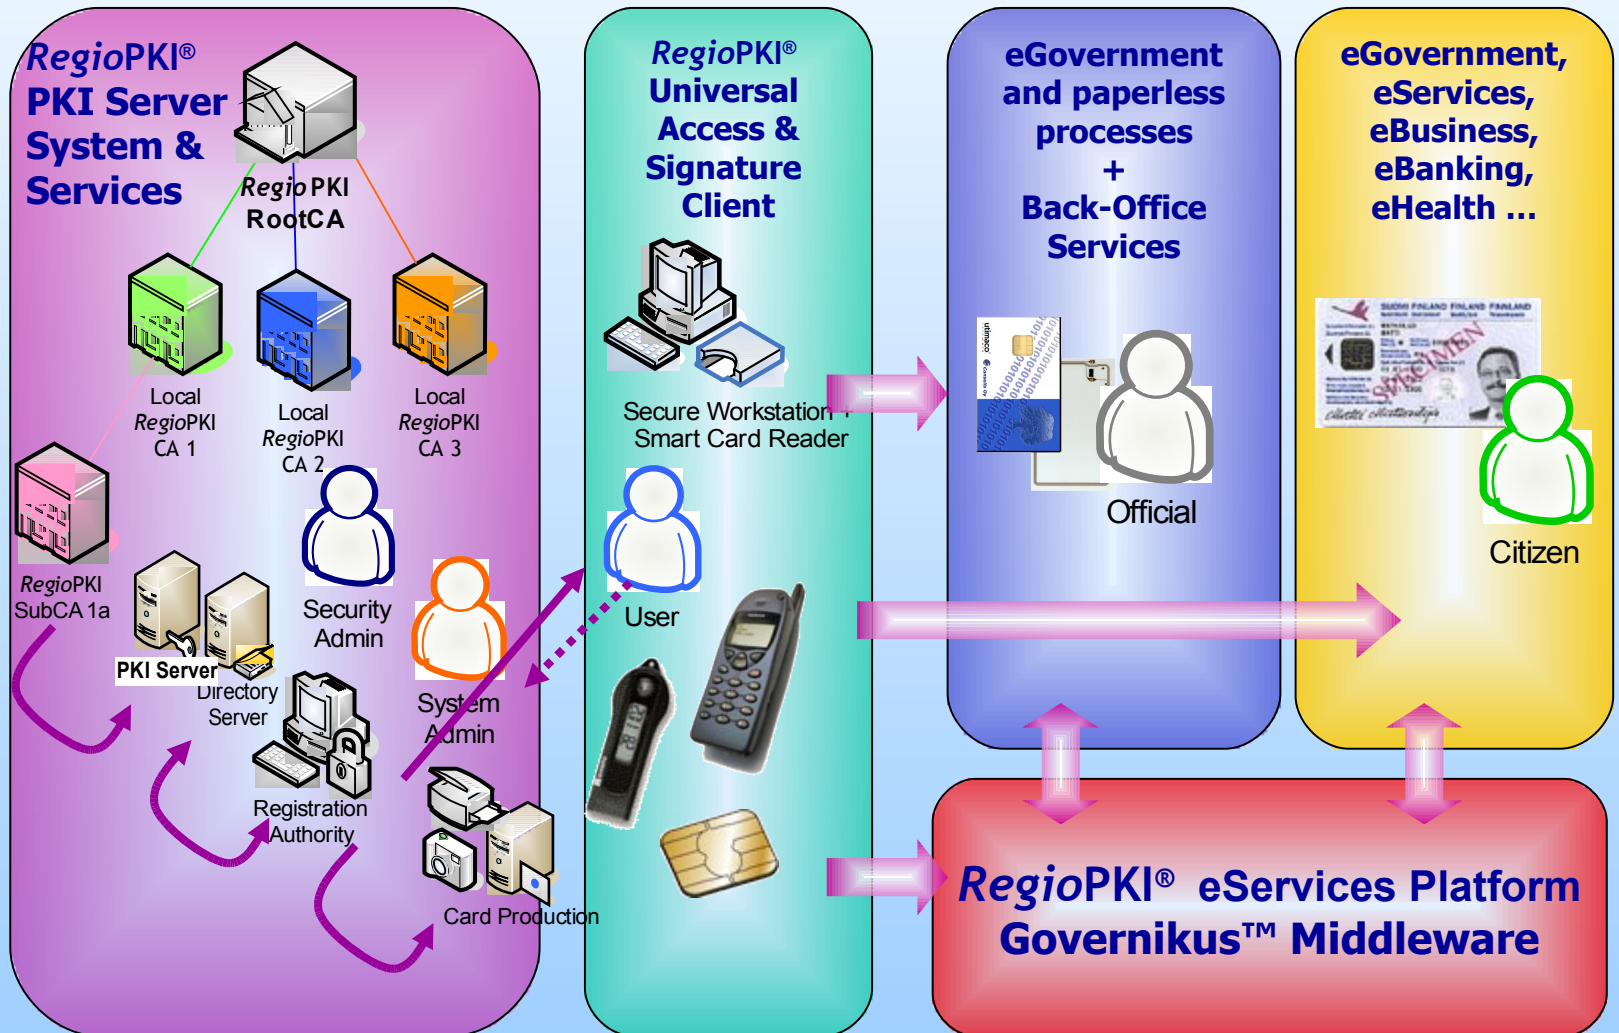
RegioPKI®
PKI Server
System &
Services

RegioPKI
RootCA

Local
RegioPKI
CA 1

Local
RegioPKI
CA 2

Local
RegioPKI
CA 3

RegioPKI
SubCA 1a

Security
Admin

PKI Server

Directory
Server

System
Admin

Registration
Authority

Card Production

RegioPKI®
Universal
Access &
Signature
Client

Secure Workstation +
Smart Card Reader

User

eGovernment
and paperless
processes
+
Back-Office
Services

Official

eGovernment,
eServices,
eBusiness,
eBanking,
eHealth ...

Citizen

RegioPKI® eServices Platform
Governikus™ Middleware